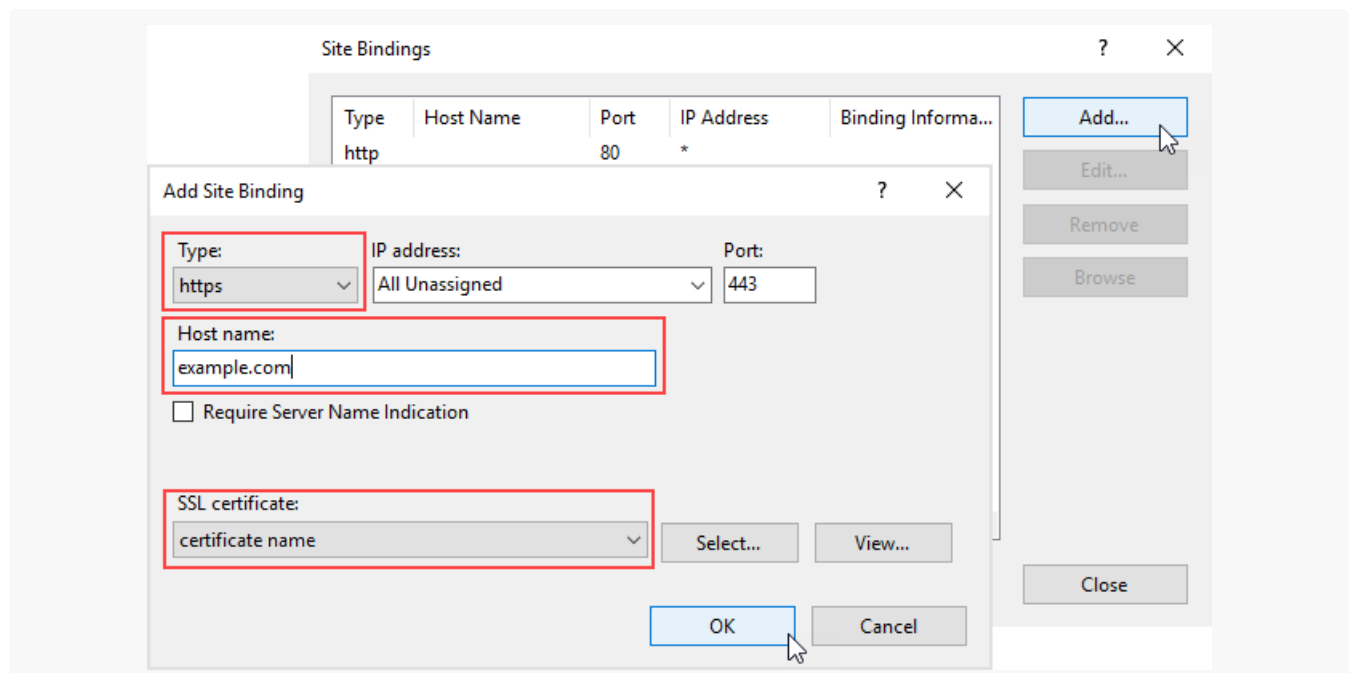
Site Bindings ? X

| Type | Host Name | Port | IP Address | Binding Informa... |
|---|---|---|---|---|
| http | | 80 | * | |

Add...
Edit...
Remove
Browse

Add Site Binding ? X

Type:
https

IP address:
All Unassigned

Port:
443

Host name:
example.com

Require Server Name Indication

SSL certificate:
certificate name

Select...
View...

Close

OK
Cancel